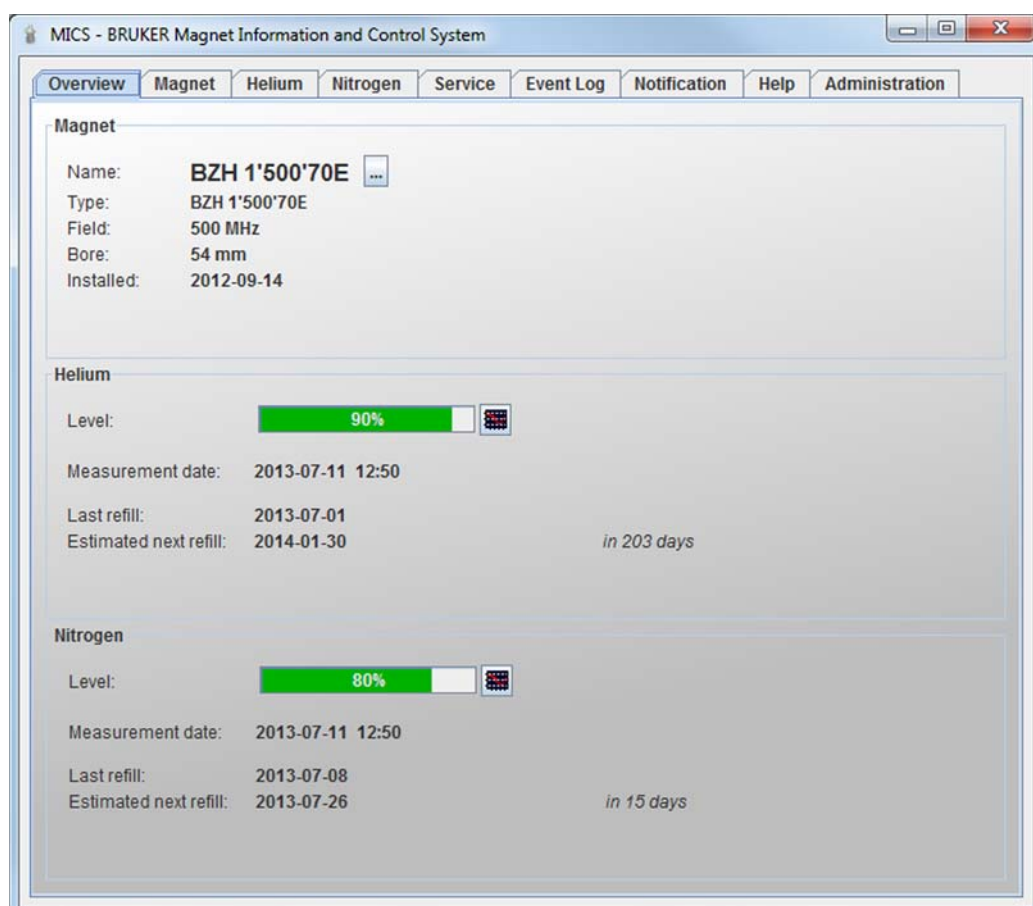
MICS - BRUKER Magnet Information and Control System

Overview | Magnet | Helium | Nitrogen | Service | Event Log | Notification | Help | Administration

Magnet

Name: BZH 1'500'70E ...
Type: BZH 1'500'70E
Field: 500 MHz
Bore: 54 mm
Installed: 2012-09-14

Helium

Level: 90%

Measurement date: 2013-07-11 12:50

Last refill: 2013-07-01
Estimated next refill: 2014-01-30 in 203 days

Nitrogen

Level: 80%

Measurement date: 2013-07-11 12:50

Last refill: 2013-07-08
Estimated next refill: 2013-07-26 in 15 days